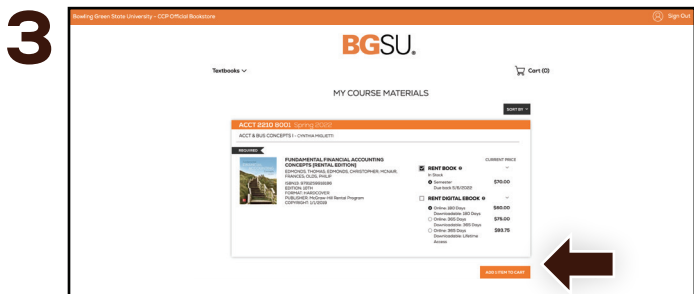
3

Bowling Green State University - CCP Official Bookstore

Sign Out

BGSU.

Textbooks

Cart (0)

MY COURSE MATERIALS

SORT BY

ACCT 2210 8001 Spring 2022

ACCT & BUS CONCEPTS I - CYNTHIA MIGLIETTI

REQUIRED

FUNDAMENTAL FINANCIAL ACCOUNTING CONCEPTS (RENTAL EDITION)
EDMONDS, THOMAS; EDMONDS, CHRISTOPHER; MCNAIR, FRANCES; OLDS, PHILIP
ISBN13: 9781259569180
EDITION: 10TH
FORMAT: HARDCOVER
PUBLISHER: McGraw Hill Rental Program
COPYRIGHT: 1/1/2018

CURRENT PRICE

RENT BOOK
In Stock
Semester Due back 5/8/2020 $70.00

RENT DIGITAL EBOOK
Online: 180 Days Downloadable: 180 Days $60.00
Online: 365 Days Downloadable: 365 Days $76.00
Online: 365 Days Downloadable: Lifetime Access $93.75

ADD 1 ITEM TO CART